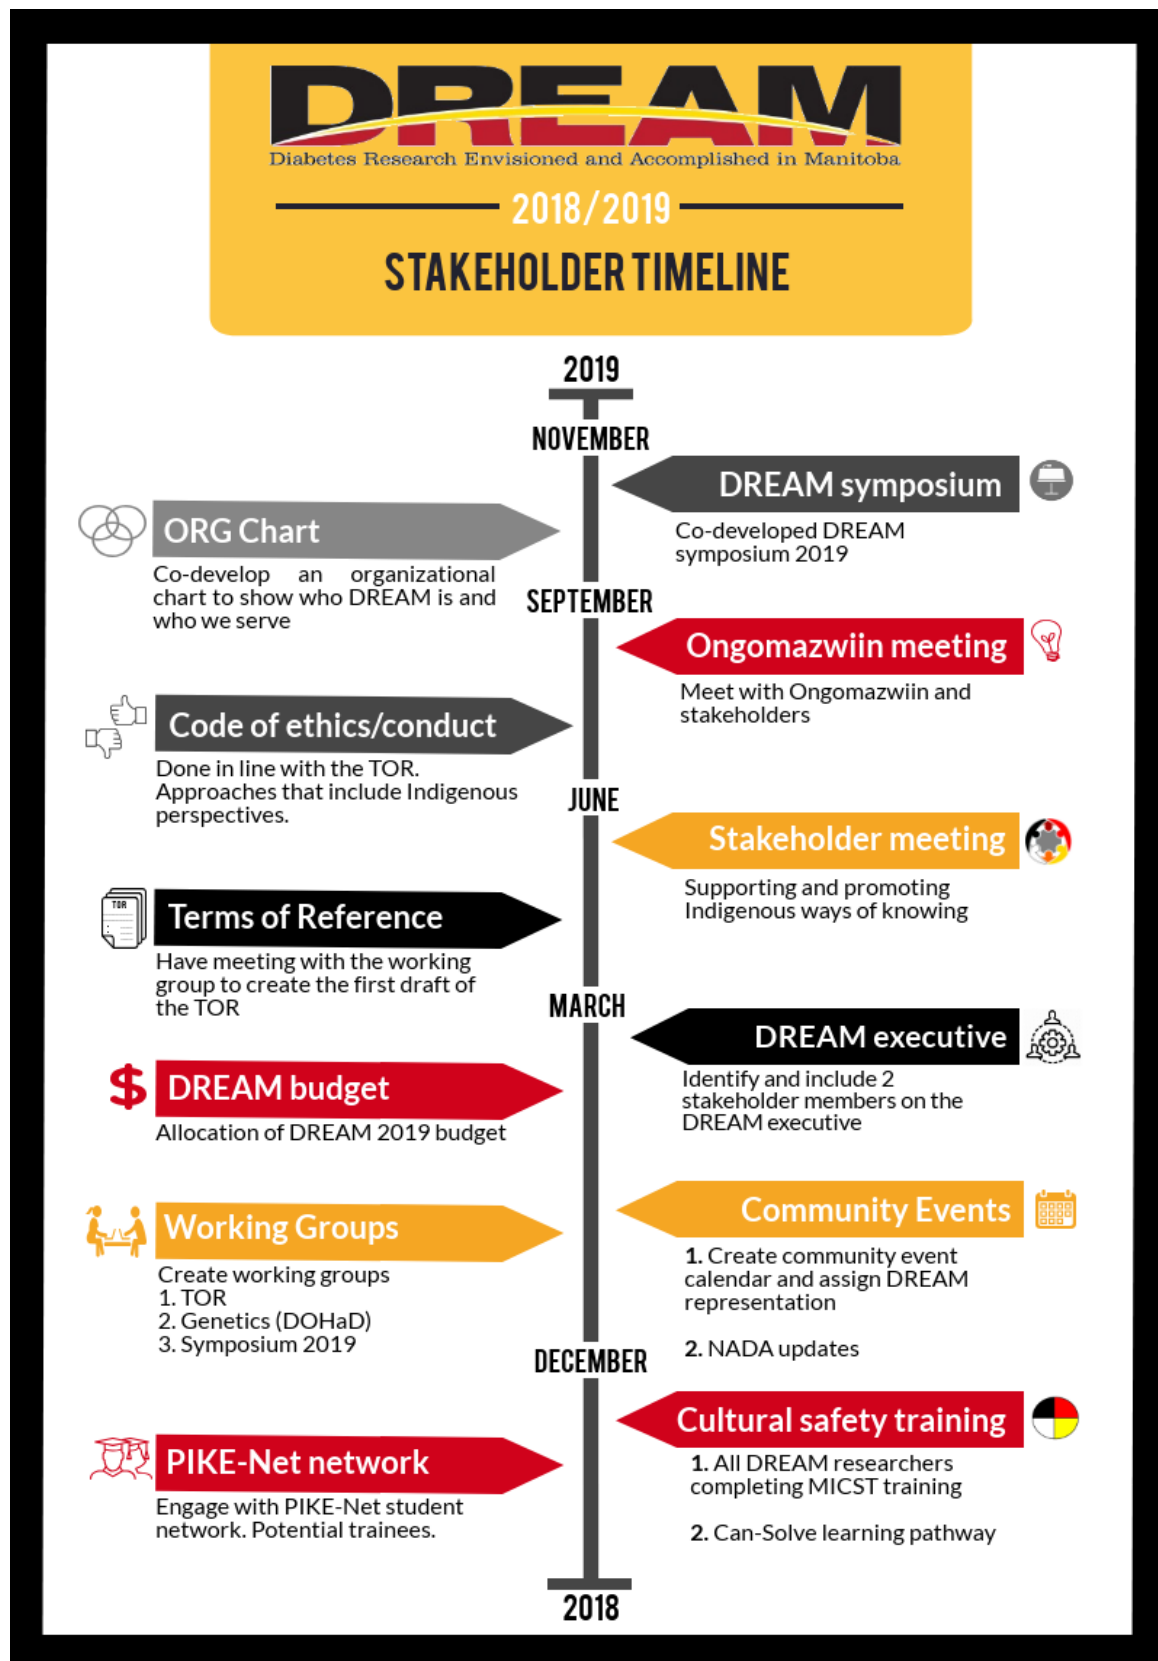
DREAM
Diabetes Research Envisioned and Accomplished in Manitoba

2018/2019

STAKEHOLDER TIMELINE

2019

NOVEMBER

DREAM symposium
Co-developed DREAM symposium 2019

ORG Chart
Co-develop an organizational chart to show who DREAM is and who we serve

SEPTEMBER

Ongomazwiin meeting
Meet with Ongomazwiin and stakeholders

Code of ethics/conduct
Done in line with the TOR. Approaches that include Indigenous perspectives.

JUNE

Stakeholder meeting
Supporting and promoting Indigenous ways of knowing

TOR

Terms of Reference
Have meeting with the working group to create the first draft of the TOR

MARCH

DREAM executive
Identify and include 2 stakeholder members on the DREAM executive

$

DREAM budget
Allocation of DREAM 2019 budget

Community Events
1. Create community event calendar and assign DREAM representation

2. NADA updates

Working Groups
Create working groups
1. TOR
2. Genetics (DOHaD)
3. Symposium 2019

DECEMBER

Cultural safety training
1. All DREAM researchers completing MICST training

2. Can-Solve learning pathway

PIKE-Net network
Engage with PIKE-Net student network. Potential trainees.

2018